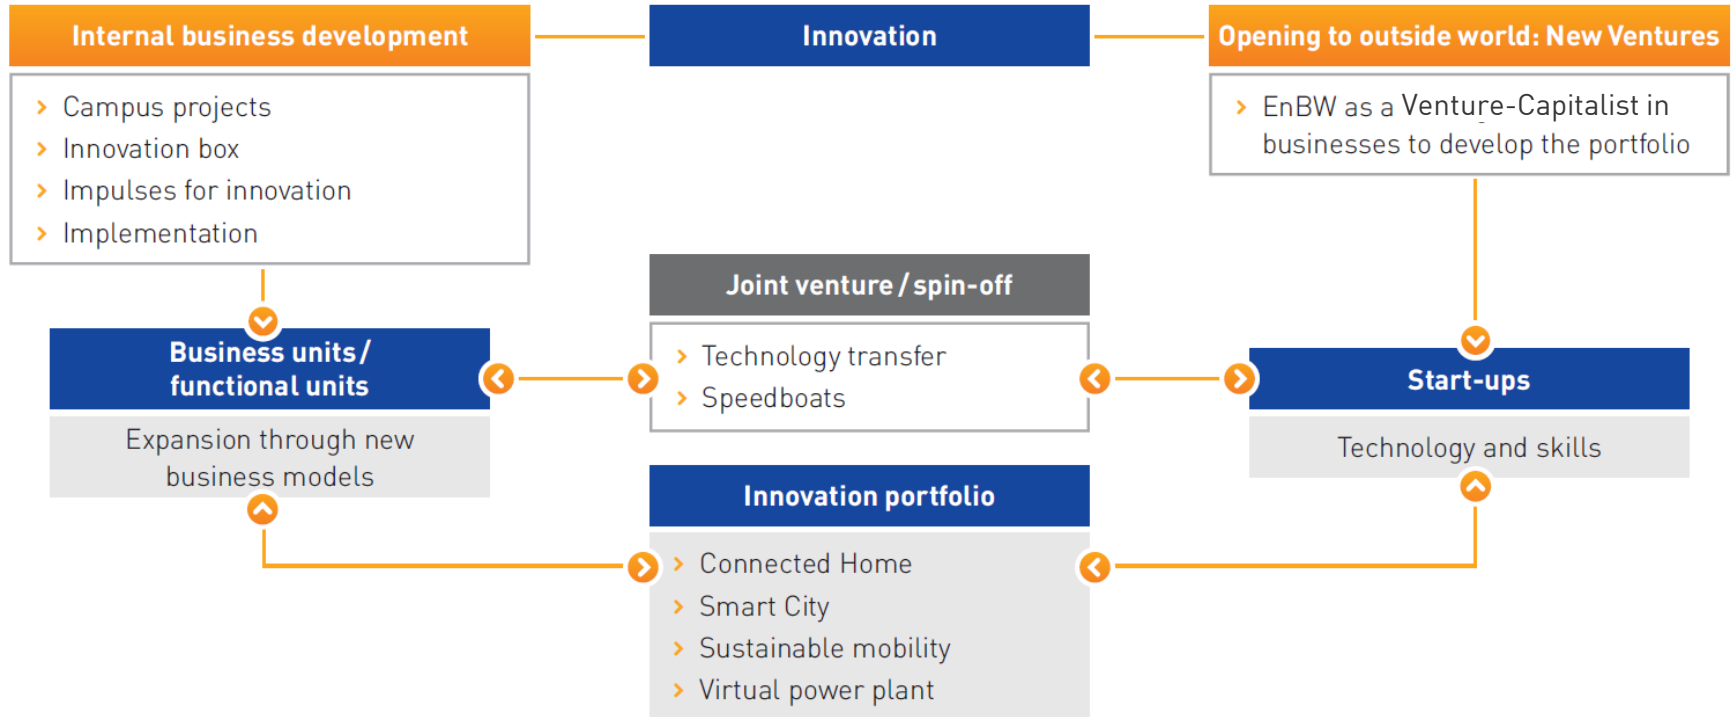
Internal business development

Innovation

Opening to outside world: New Ventures

› Campus projects
› Innovation box
› Impulses for innovation
› Implementation

› EnBW as a Venture-Capitalist in businesses to develop the portfolio

Joint venture / spin-off

Business units / functional units

› Technology transfer
› Speedboats

Start-ups

Expansion through new business models

Technology and skills

Innovation portfolio

› Connected Home
› Smart City
› Sustainable mobility
› Virtual power plant